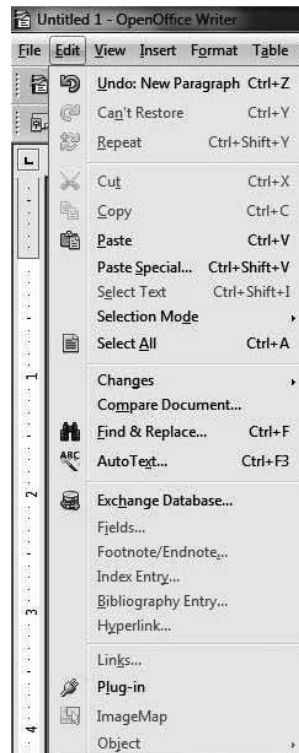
Untitled 1 - OpenOffice Writer

File Edit View Insert Format Table

Undo: New Paragraph Ctrl+Z
Can't Restore Ctrl+Y
Repeat Ctrl+Shift+Y
Cut Ctrl+X
Copy Ctrl+C
Paste Ctrl+V
Paste Special... Ctrl+Shift+V
Select Text Ctrl+Shift+I
Selection Mode
Select All Ctrl+A
Changes
Compare Document...
Find & Replace... Ctrl+F
AutoText... Ctrl+F3
Exchange Database...
Fields...
Footnote/Endnote...
Index Entry...
Bibliography Entry...
Hyperlink...
Links...
Plug-in
ImageMap
Object

1
2
3
4